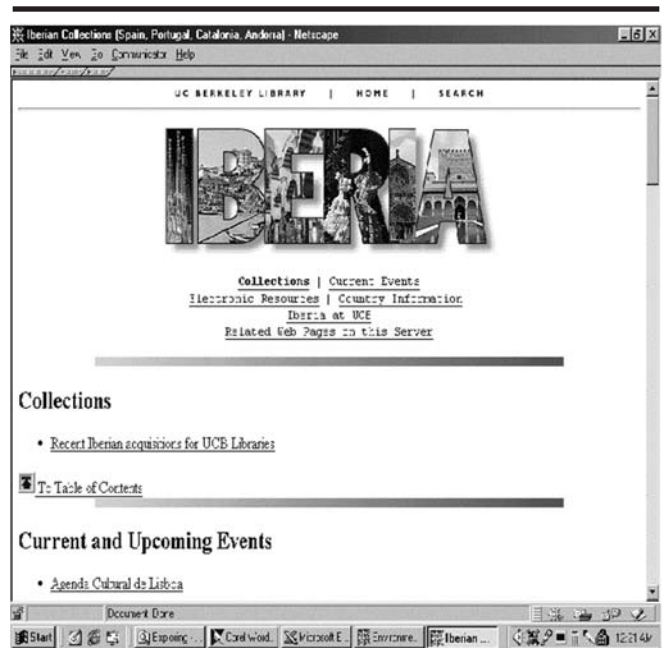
Iberian Collections (Spain, Portugal, Catalonia, Andorra) - Netscape

File Edit View Go Communicator Help

UC BERKELEY LIBRARY | HOME | SEARCH

IBERIA

Collections | Current Events
Electronic Resources | Country Information
Iberia at UCB
Related Web Pages in this Server

Collections

• Recent Iberian acquisitions for UCB Libraries

To Table of Contents

Current and Upcoming Events

• Agenda Cultural de Lisboa

Document Done

Start | Exposing ... | Corel Word... | Microsoft E... | Environme... | Iberian ... | 12:21 PM